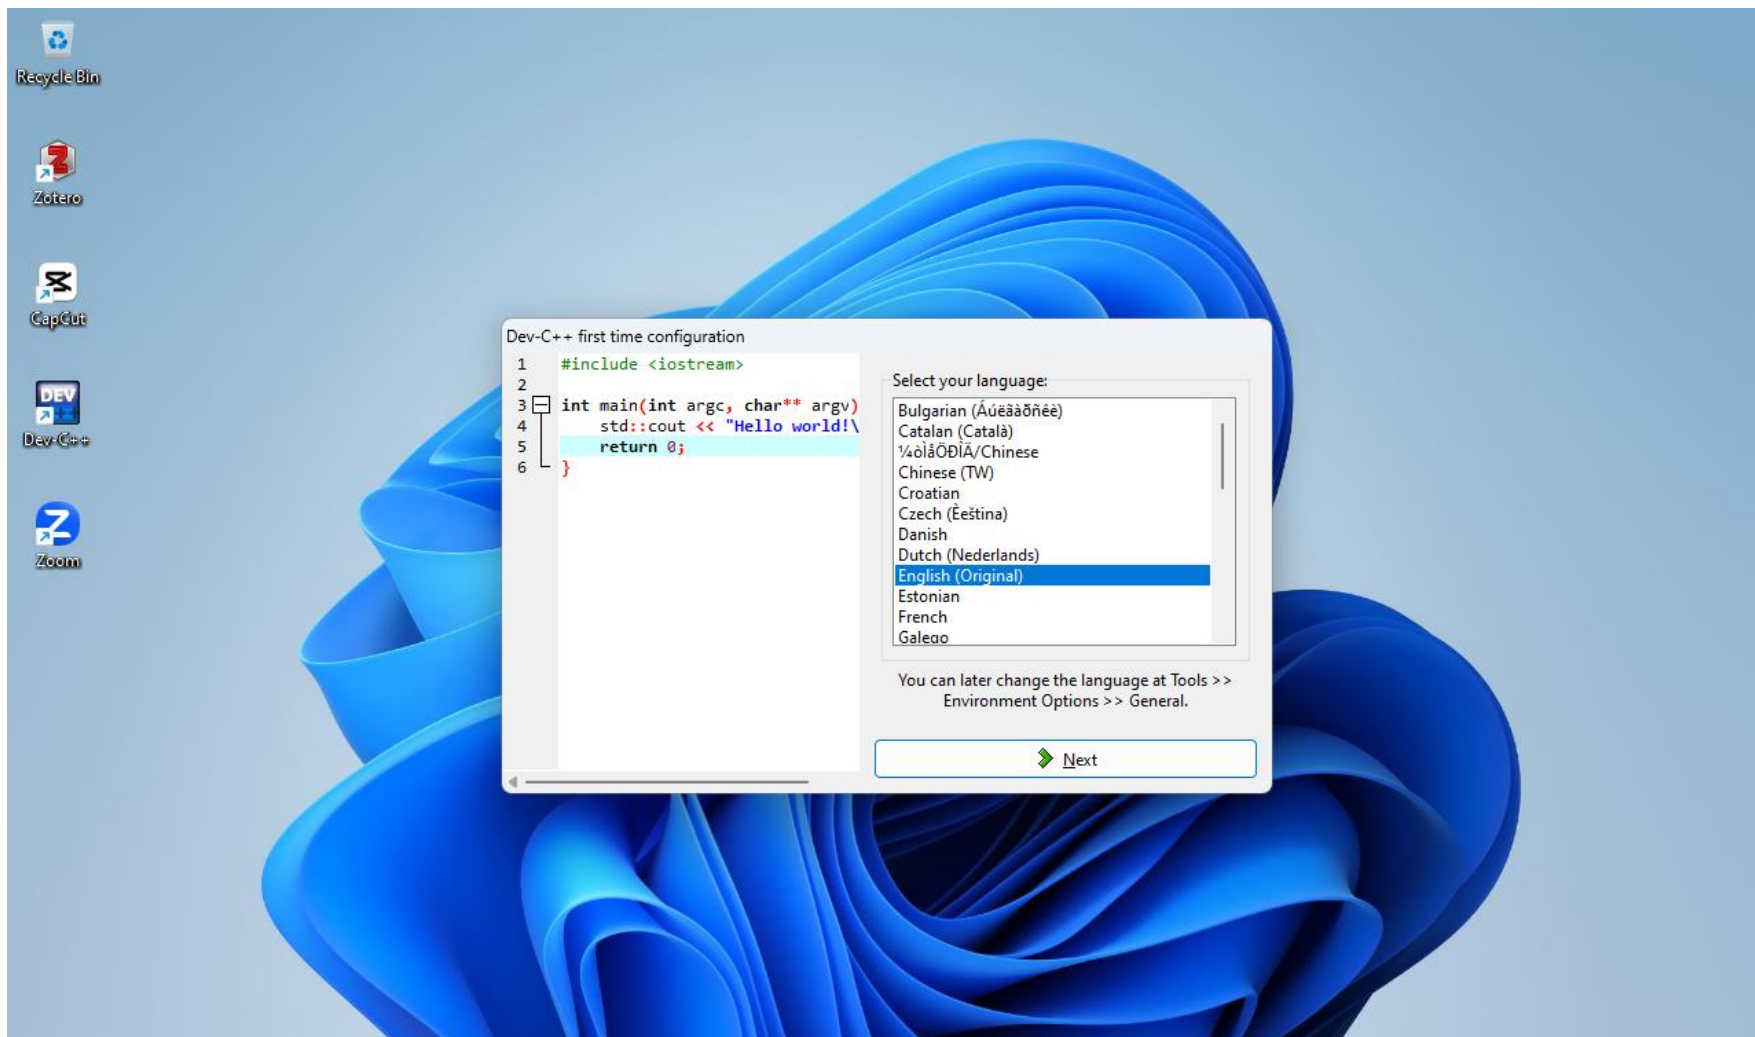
Recycle Bin

Zotero

CapCut

DEV

Dev-C++

Zoom

Dev-C++ first time configuration

1 #include <iostream>
2
3 int main(int argc, char** argv)
4 std::cout << "Hello world!\
5 return 0;
6 }

Select your language:

Bulgarian (Áúëãàðñêè)
Catalan (Català)
¼òÌåÖÐÎÄ/Chinese
Chinese (TW)
Croatian
Czech (Èeština)
Danish
Dutch (Nederlands)
English (Original)
Estonian
French
Galego

You can later change the language at Tools >> Environment Options >> General.

Next